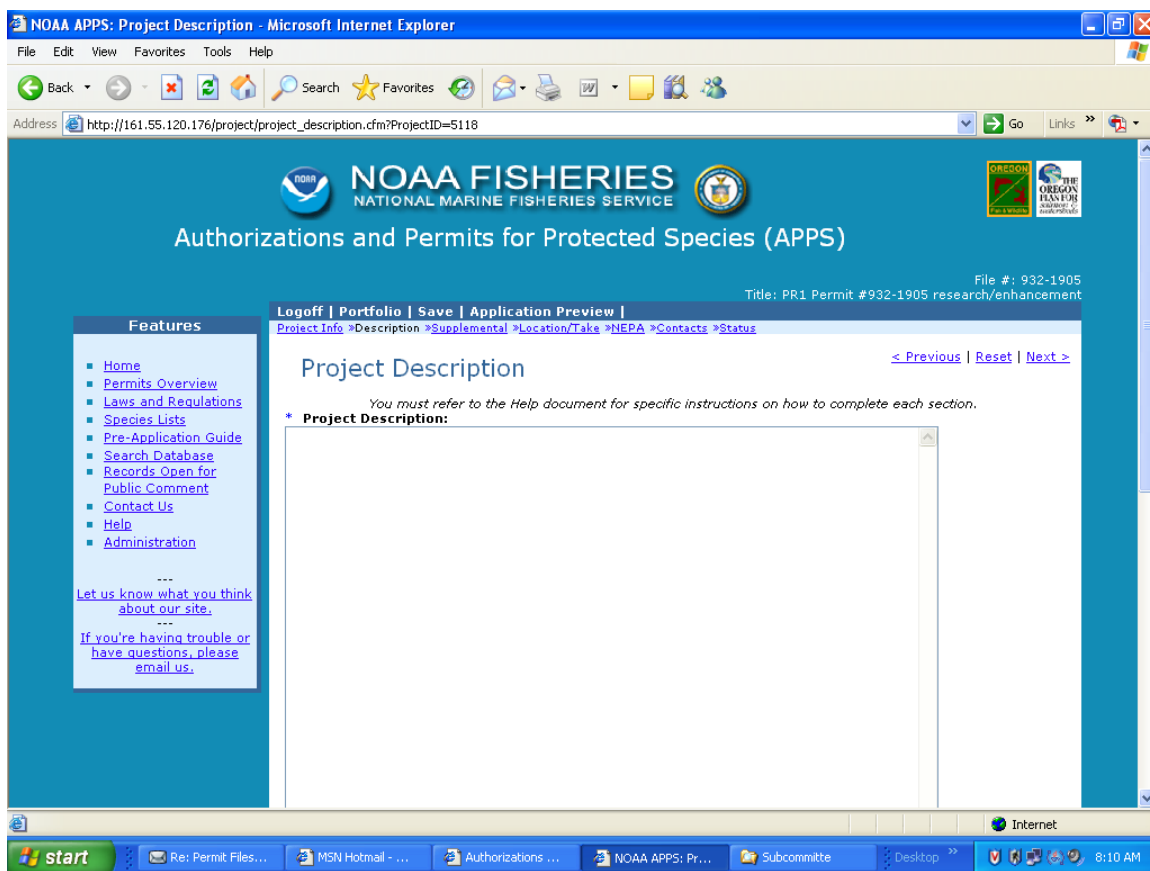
NOAA APPS: Project Description - Microsoft Internet Explorer

File Edit View Favorites Tools Help

Back Search Favorites

Address http://161.55.120.176/project/project_description.cfm?ProjectID=5118 Go Links

NOAA FISHERIES
NATIONAL MARINE FISHERIES SERVICE

OREGON

THE OREGON PLAN FOR salmon & watersheds

Authorizations and Permits for Protected Species (APPS)

File #: 932-1905
Title: PR1 Permit #932-1905 research/enhancement

Logoff | Portfolio | Save | Application Preview |

Project Info »Description »Supplemental »Location/Take »NEPA »Contacts »Status

Features

- Home
- Permits Overview
- Laws and Regulations
- Species Lists
- Pre-Application Guide
- Search Database
- Records Open for Public Comment
- Contact Us
- Help
- Administration

---
Let us know what you think about our site.
---
If you're having trouble or have questions, please email us.

Project Description

< Previous | Reset | Next >

You must refer to the Help document for specific instructions on how to complete each section.

* Project Description:

Internet

start Re: Permit Files... MSN Hotmail - ... Authorizations ... NOAA APPS: Pr... Subcommitte Desktop 8:10 AM